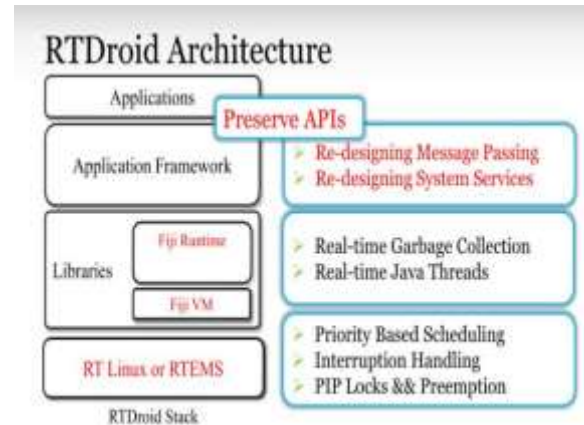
RTDroid Architecture

Applications

Preserve APIs

Application Framework

Re-designing Message Passing
Re-designing System Services

Libraries

Fiji Runtime

Fiji VM

Real-time Garbage Collection
Real-time Java Threads

RT Linux or RTEMS

Priority Based Scheduling
Interruption Handling
PIP Locks && Preemption

RTDroid Stack